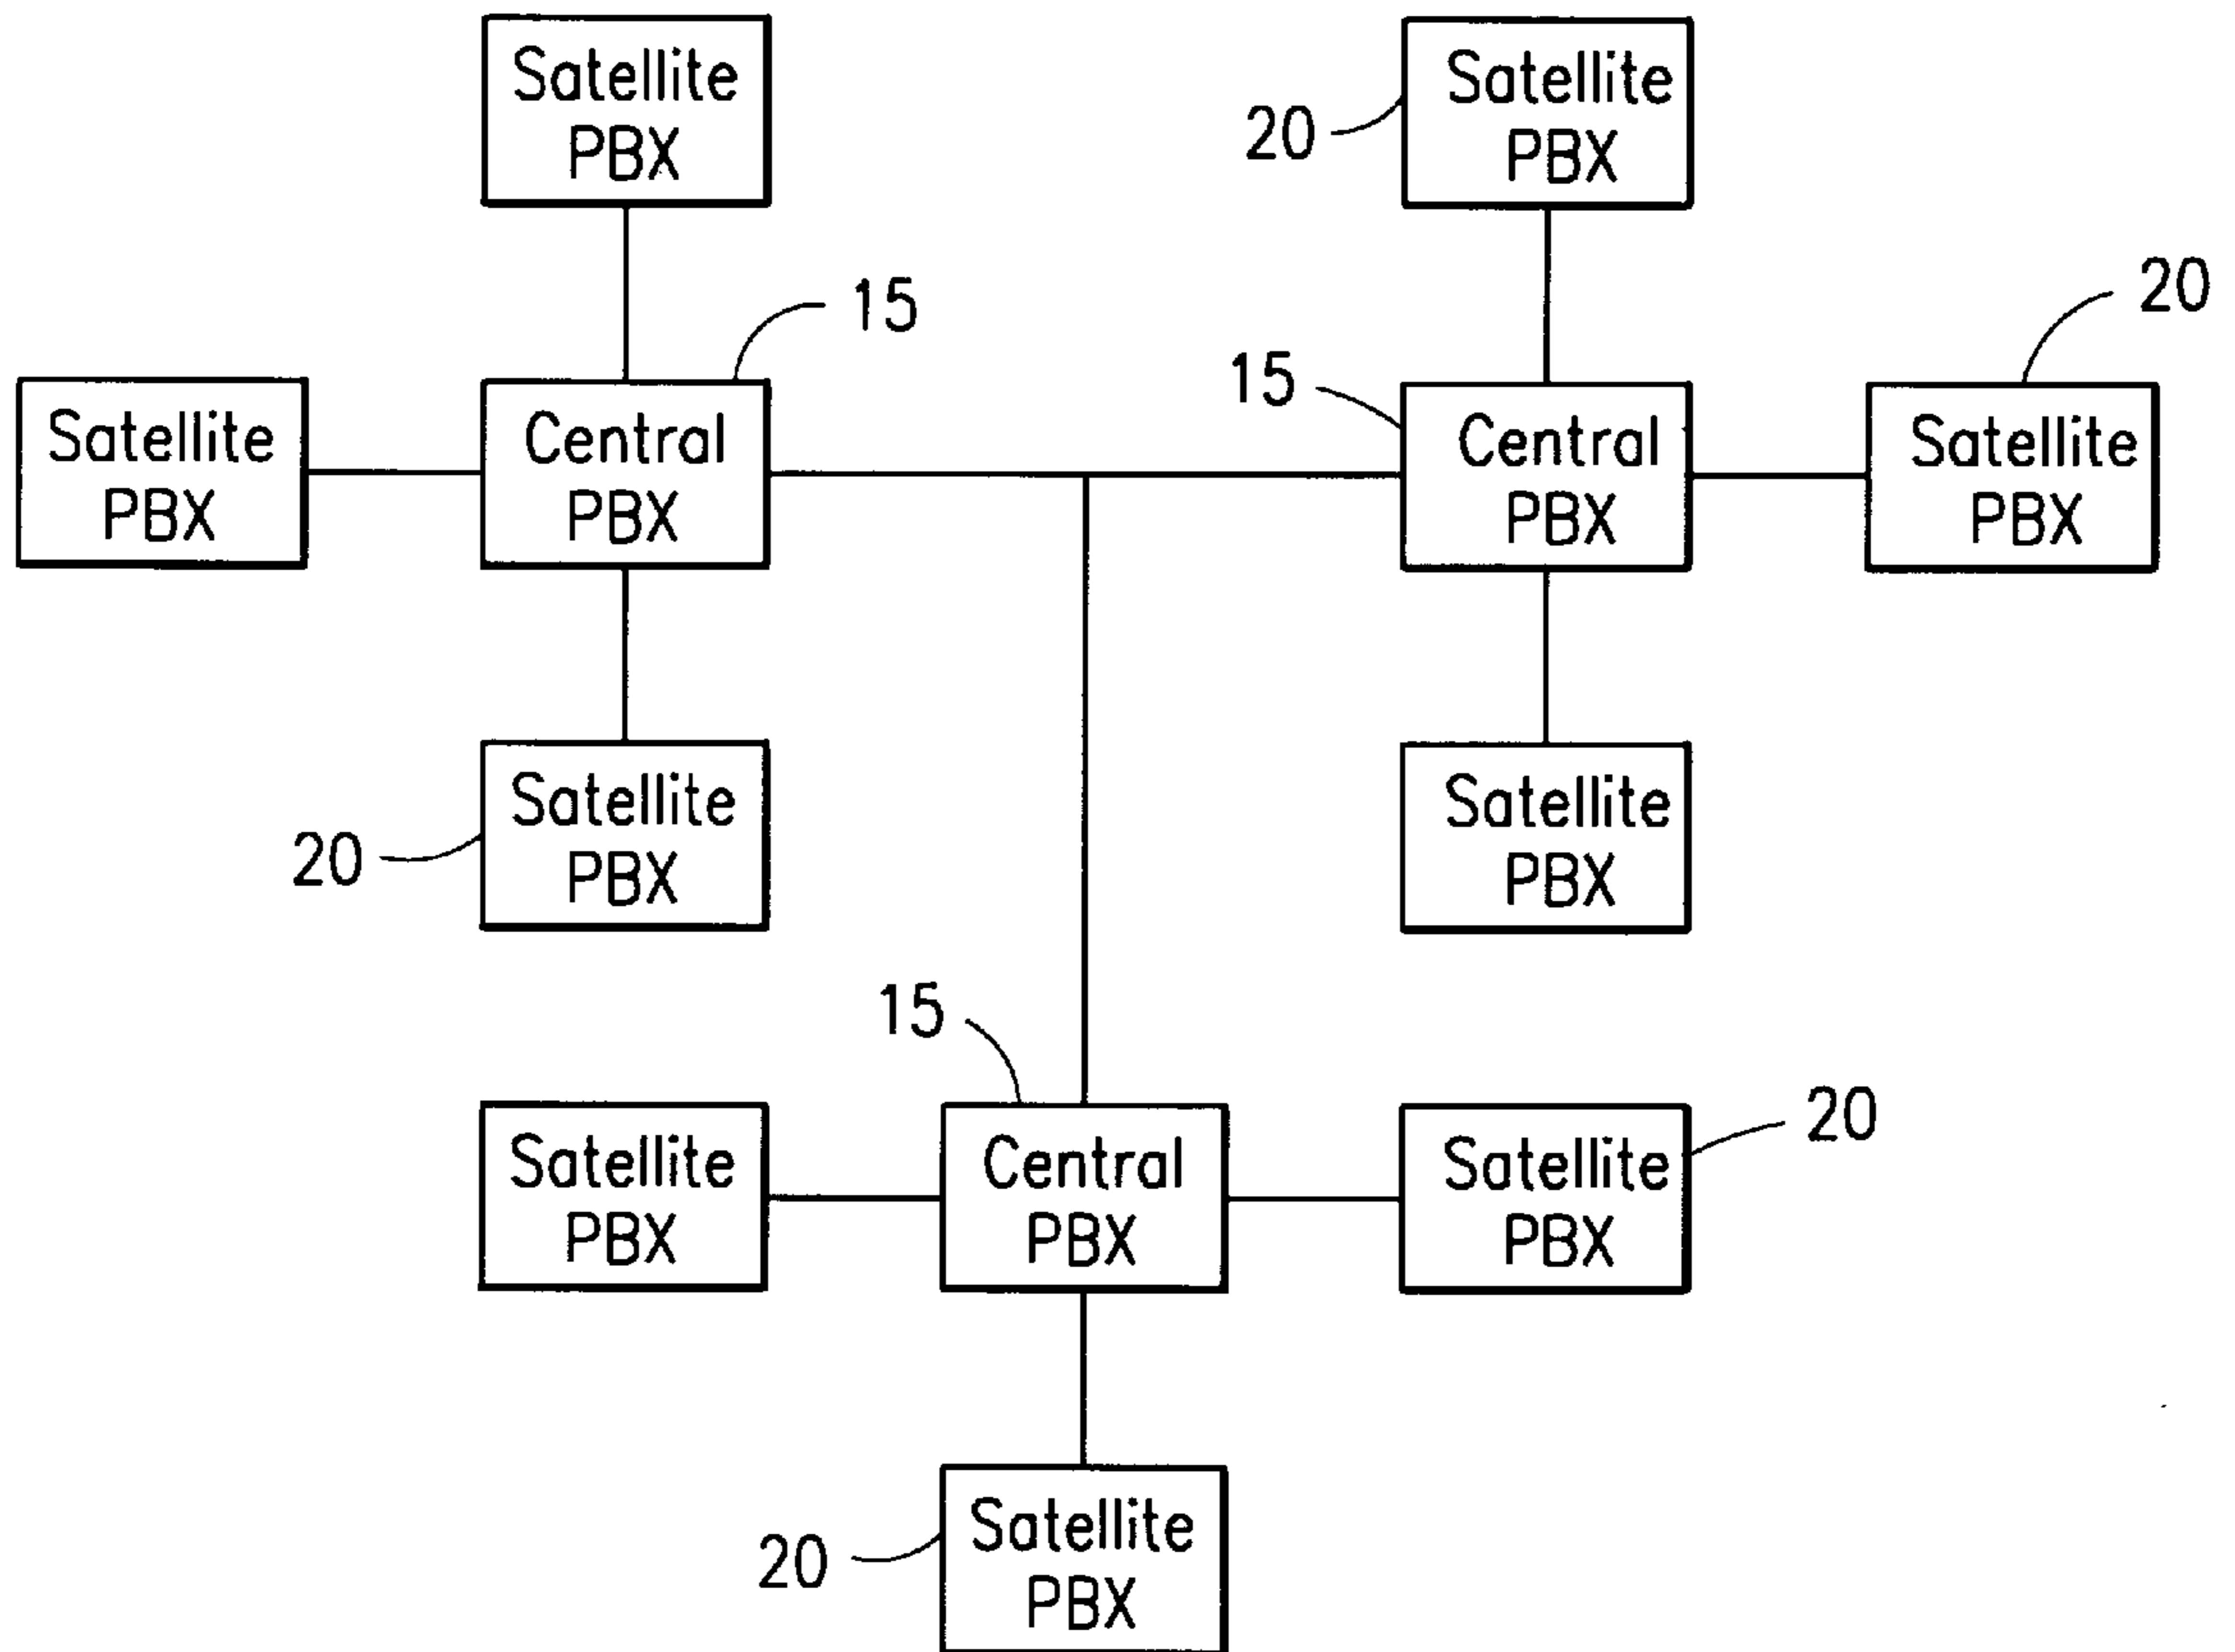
Satellite PBX

20
Satellite PBX

15

15

20

Satellite PBX

Central PBX

Central PBX

Satellite PBX

20
Satellite PBX

Satellite PBX

15

20

Satellite PBX

Central PBX

Satellite PBX

20
Satellite PBX